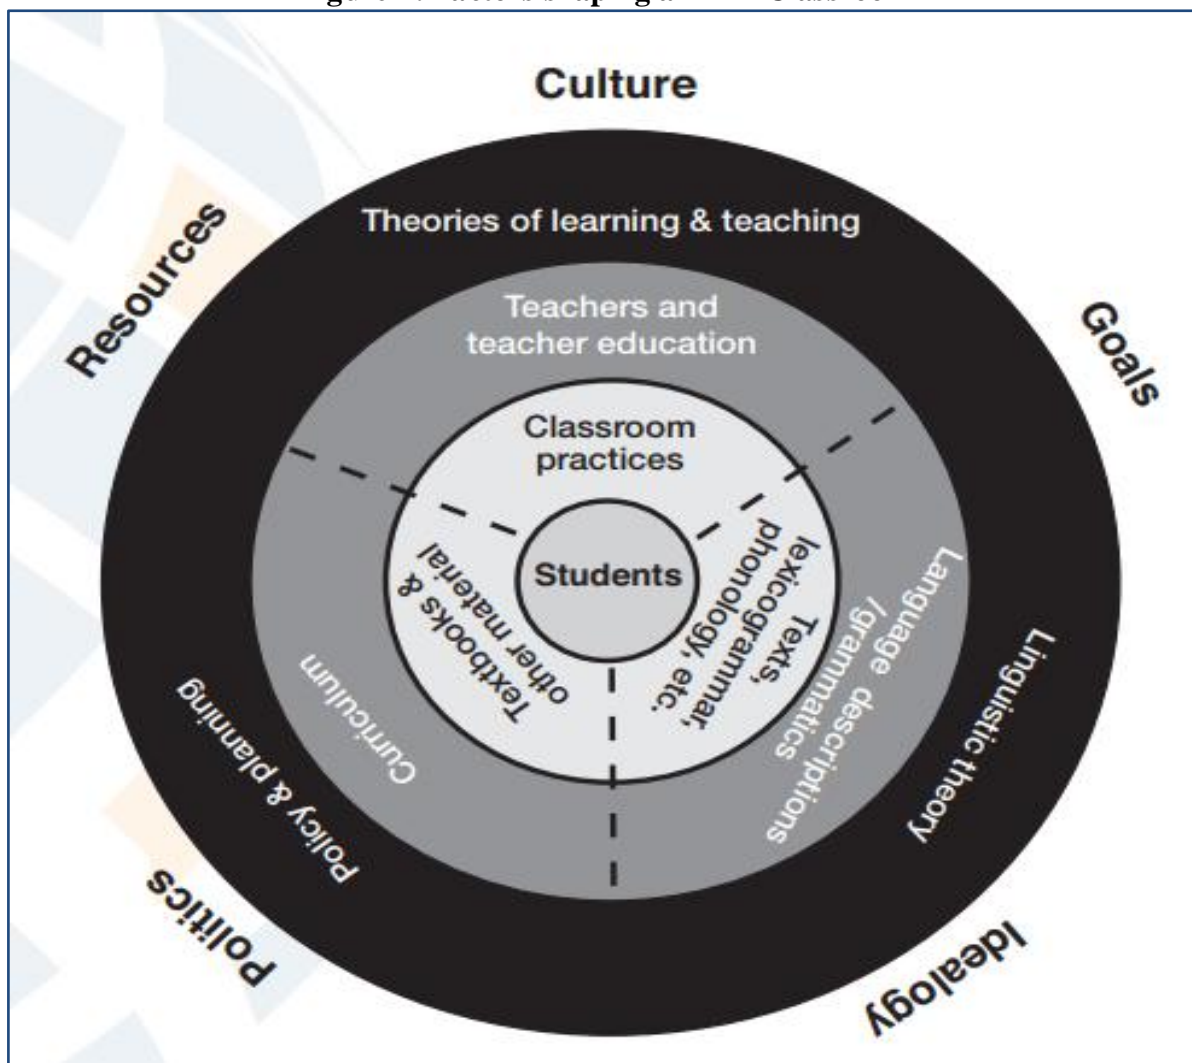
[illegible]

Culture

Resources

Goals

Theories of learning & teaching

Teachers and teacher education

Classroom practices

Students

Textbooks & other material

Texts, lexicogrammar, phonology, etc.

Language descriptions /grammatics

Curriculum

Linguistic theory

Policy & planning

Politics

Ideology